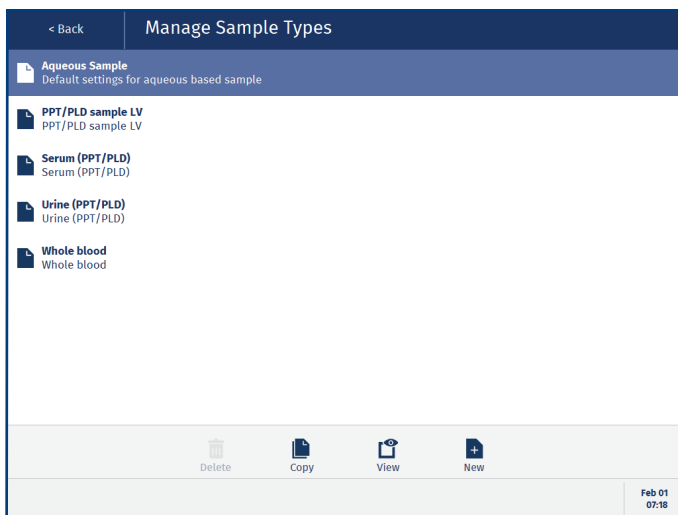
< Back

Manage Sample Types

Aqueous Sample
Default settings for aqueous based sample

PPT/PLD sample LV
PPT/PLD sample LV

Serum (PPT/PLD)
Serum (PPT/PLD)

Urine (PPT/PLD)
Urine (PPT/PLD)

Whole blood
Whole blood

Delete Copy View New

Feb 01
07:18